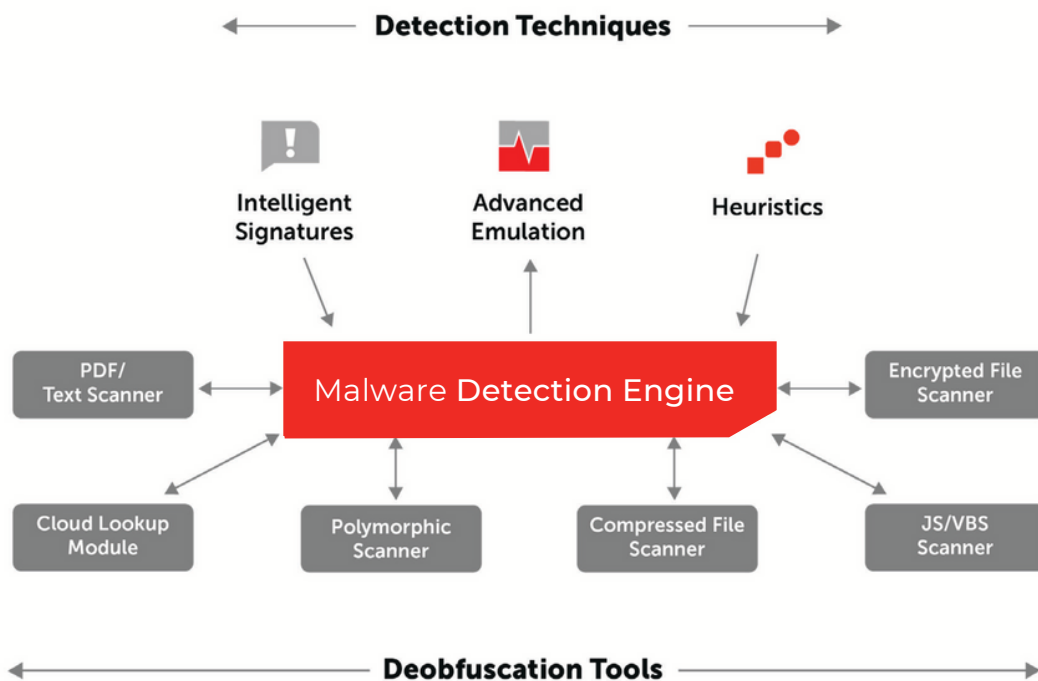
Detection Techniques

Intelligent Signatures

Advanced Emulation

Heuristics

PDF/ Text Scanner

Malware Detection Engine

Encrypted File Scanner

Cloud Lookup Module

Polymorphic Scanner

Compressed File Scanner

JS/VBS Scanner

Deobfuscation Tools